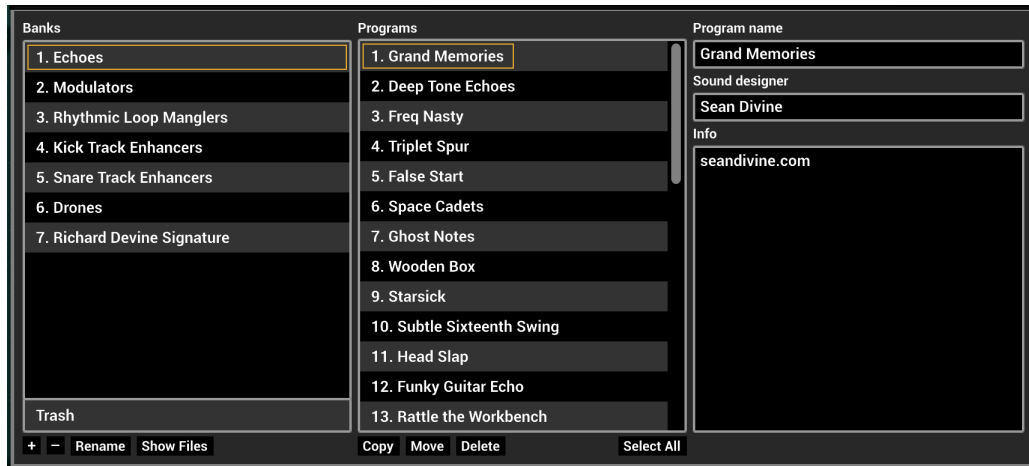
Banks

1. Echoes
2. Modulators
3. Rhythmic Loop Manglers
4. Kick Track Enhancers
5. Snare Track Enhancers
6. Drones
7. Richard Devine Signature

Trash

+ − Rename Show Files

Programs

1. Grand Memories
2. Deep Tone Echoes
3. Freq Nasty
4. Triplet Spur
5. False Start
6. Space Cadets
7. Ghost Notes
8. Wooden Box
9. Starsick
10. Subtle Sixteenth Swing
11. Head Slap
12. Funky Guitar Echo
13. Rattle the Workbench

Copy Move Delete Select All

Program name

Grand Memories

Sound designer

Sean Divine

Info

seandivine.com